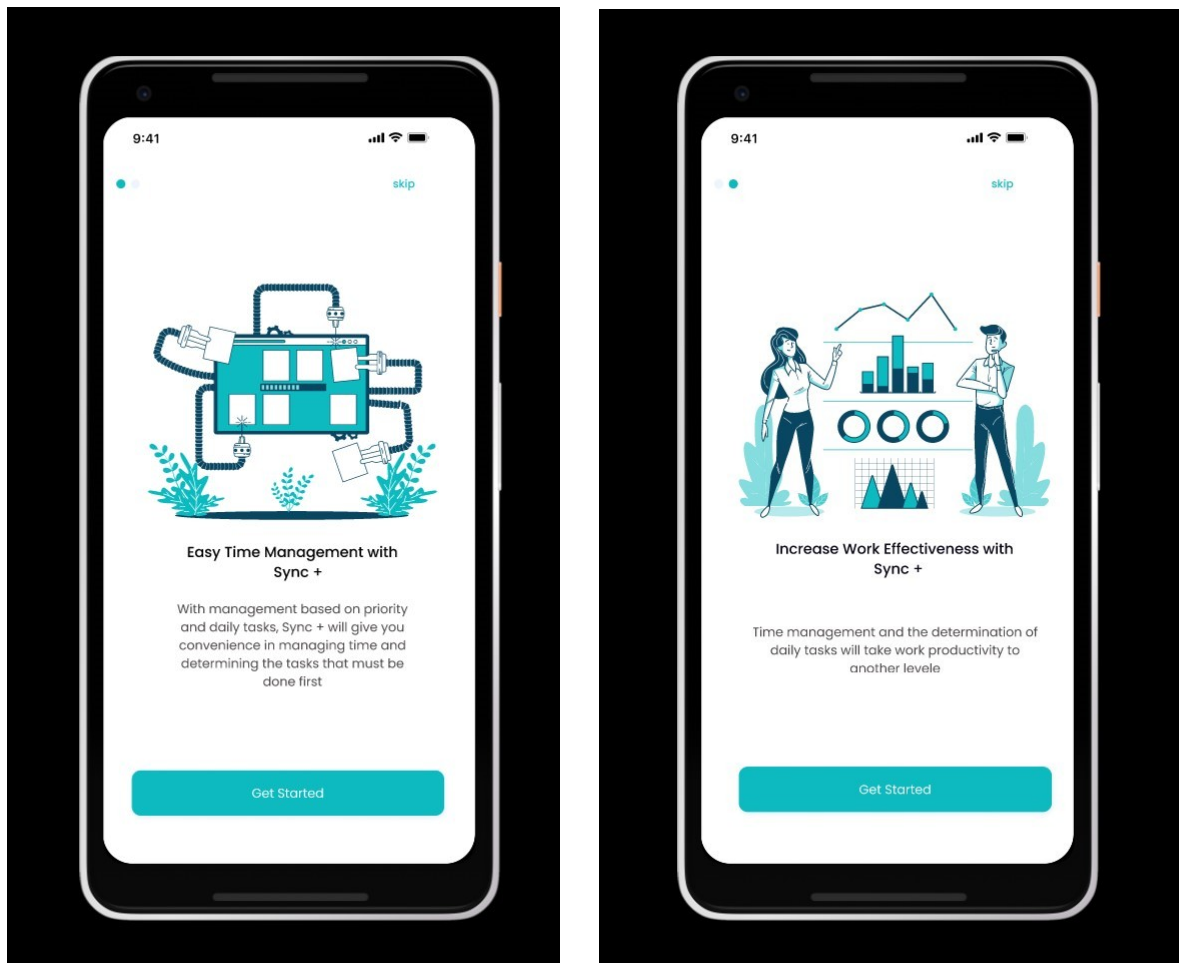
9:41

skip

Easy Time Management with Sync +

With management based on priority and daily tasks, Sync + will give you convenience in managing time and determining the tasks that must be done first

Get Started

9:41

skip

Increase Work Effectiveness with Sync +

Time management and the determination of daily tasks will take work productivity to another levele

Get Started